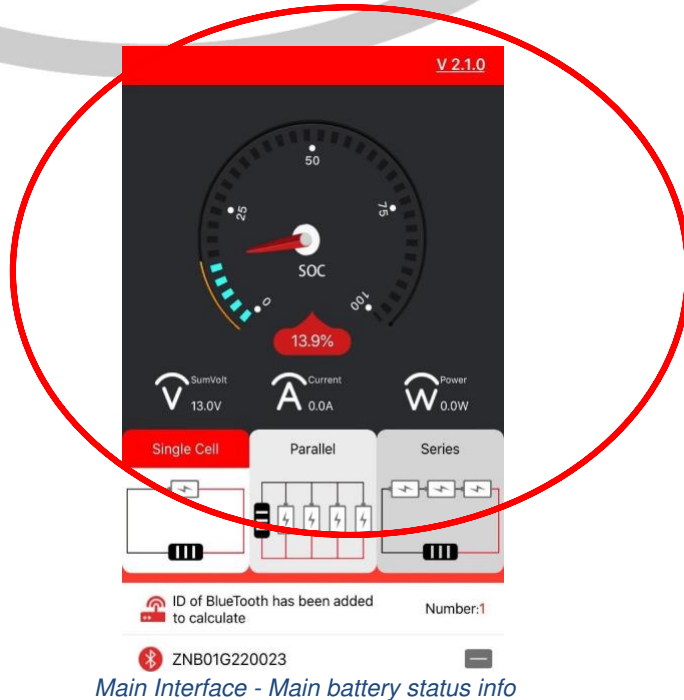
V 2.1.0

50
25
75
0
100
SOC
13.9%

V SumVolt 13.0V
A Current 0.0A
W Power 0.0W

Single Cell
Parallel
Series

ID of BlueTooth has been added to calculate
Number:1

ZNB01G220023

Main Interface - Main battery status info